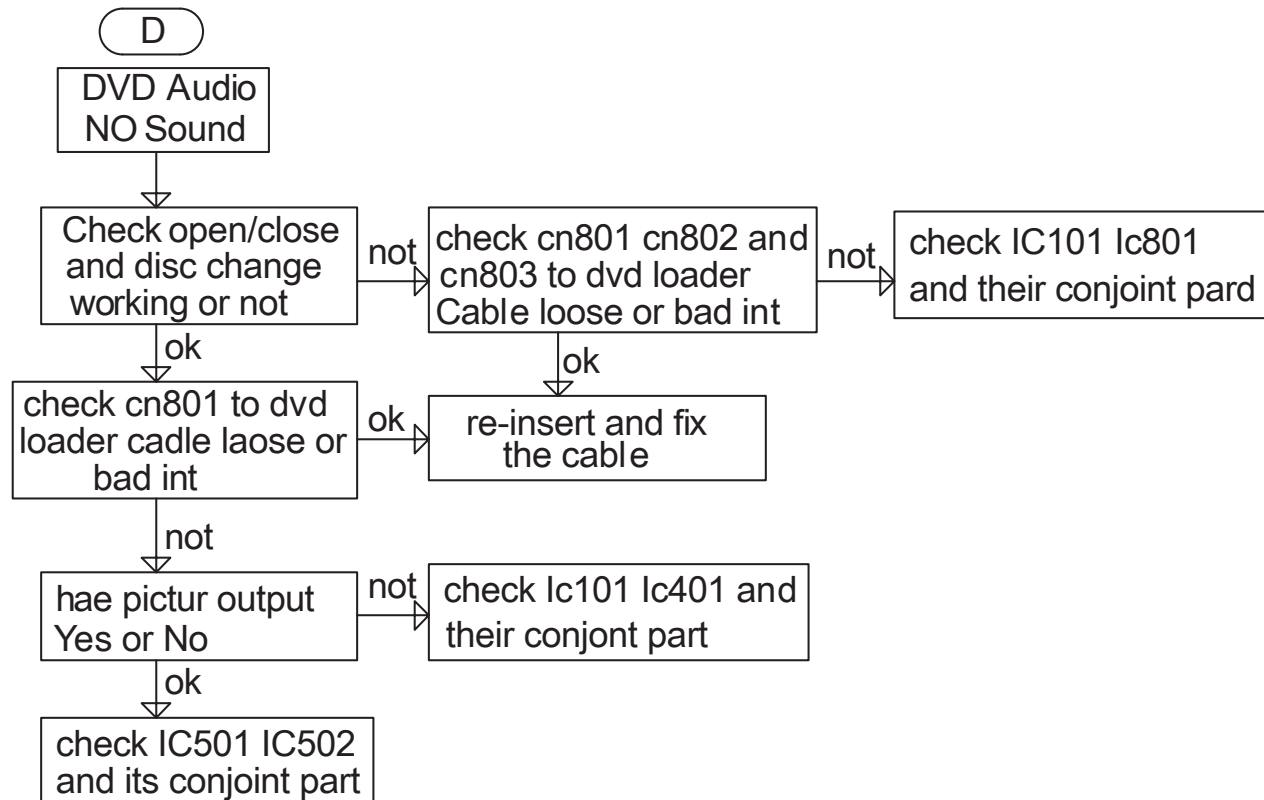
D

DVD Audio NO Sound

Check open/close and disc change working or not

not

check cn801 cn802 and cn803 to dvd loader Cable loose or bad int

not

check IC101 Ic801 and their conjoint pard

ok

ok

check cn801 to dvd loader cadle laose or bad int

ok

re-insert and fix the cable

not

hae pictur output Yes or No

not

check Ic101 Ic401 and their conjont part

ok

check IC501 IC502 and its conjoint part